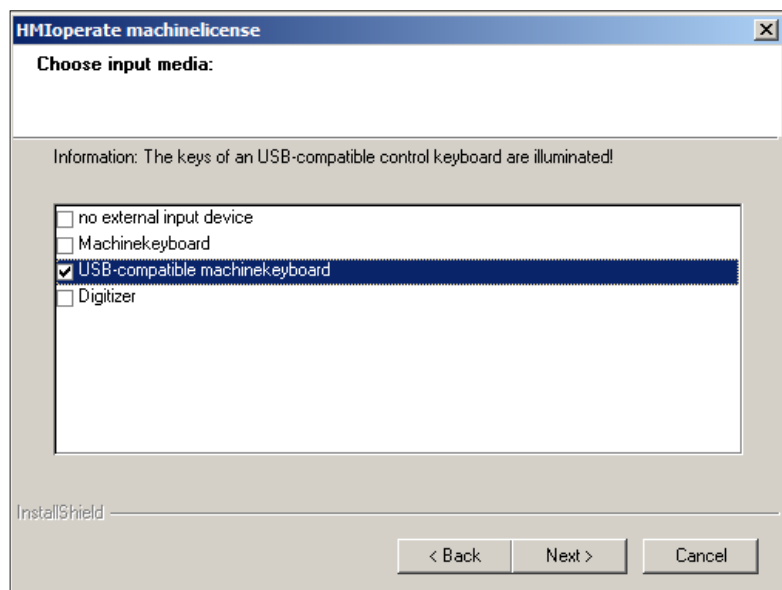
HMIoperate machinelicense

Choose input media:

Information: The keys of an USB-compatible control keyboard are illuminated!

no external input device
Machinekeyboard
USB-compatible machinekeyboard
Digitizer

InstallShield

< Back
Next >
Cancel